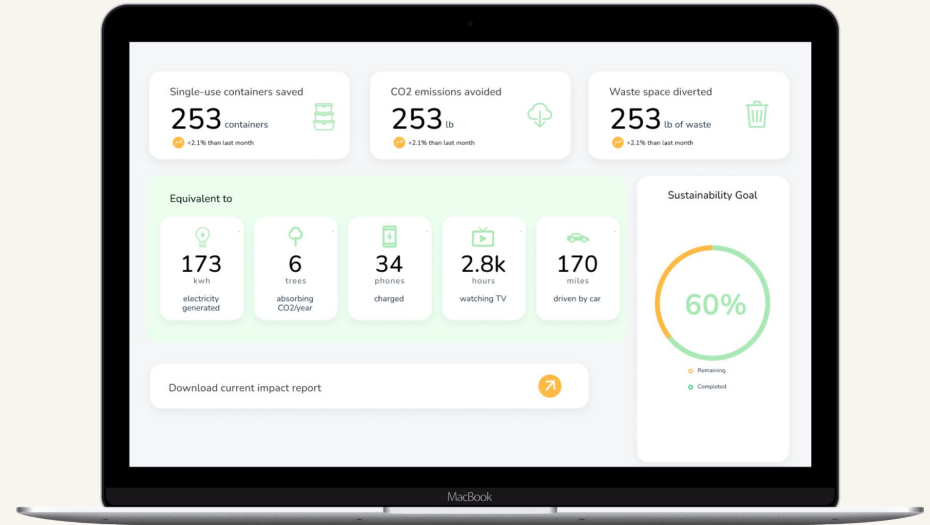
Single-use containers saved
253 containers
+2.1% than last month

CO2 emissions avoided
253 lb
+2.1% than last month

Waste space diverted
253 lb of waste
+2.1% than last month

Equivalent to

173
kwh
electricity generated

6
trees
absorbing CO2/year

34
phones
charged

2.8k
hours
watching TV

170
miles
driven by car

Sustainability Goal
60%
Remaining
Completed

Download current impact report

MacBook